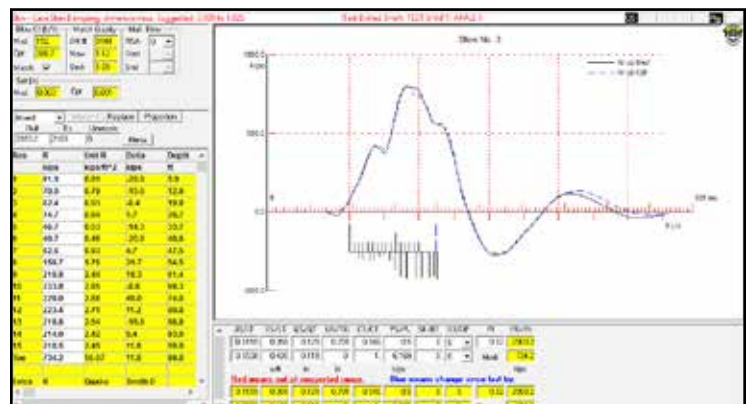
Blow No. 3

1000.0

kips

500.0

0.0

-1000.0

Rsu

Rs

Rb

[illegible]

Sb

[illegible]

Rut

Quake

Damp

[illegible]

Seg

R

Unit R

Delta

Depth

kips

kips/ft^2

kips

ft

| Seg | R | Unit R | Delta | Depth |
|---|---|---|---|---|
| 1 | 81.9 | 0.00 | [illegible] | 5.9 |
| 2 | 70.0 | 0.70 | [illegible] | 12.6 |
| 3 | 62.4 | 0.61 | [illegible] | 19.6 |
| 4 | 74.7 | 0.64 | 5.7 | 26.7 |
| 5 | 40.7 | 0.53 | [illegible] | 33.7 |
| 6 | 40.7 | 0.40 | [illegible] | 40.6 |
| 7 | 62.6 | 0.63 | 6.7 | 47.5 |
| 8 | 158.7 | 1.76 | 34.7 | 54.5 |
| 9 | 218.8 | 2.40 | 18.3 | 61.4 |
| 10 | 233.8 | 2.65 | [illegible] | 68.3 |
| 11 | 270.0 | 2.88 | 40.0 | 74.8 |
| 12 | 223.4 | 2.71 | 11.2 | 80.8 |
| 13 | 218.6 | 2.54 | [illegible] | 86.8 |
| 14 | 214.0 | 2.50 | 5.4 | 92.8 |
| 15 | 218.6 | 2.45 | 11.6 | 98.8 |
| Sum | 734.2 | 55.07 | 11.6 | 98.8 |

Toe

Rs

Quake

Smith D

Red means out of recommended range.

Blue means change since last fay.

Menu